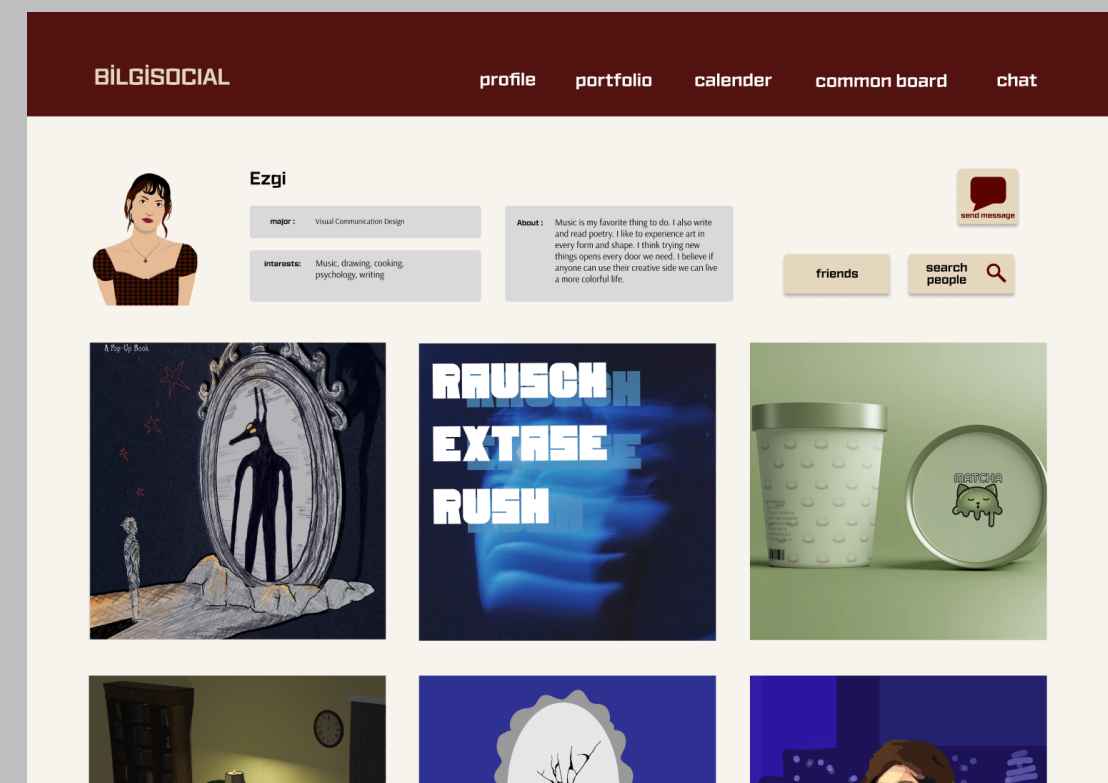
BİLGİSOCIAL

profile portfolio calender common board chat

Ezgi

major : Visual Communication Design

interests: Music, drawing, cooking, psychology, writing

About : Music is my favorite thing to do. I also write and read poetry. I like to experience art in every form and shape. I think trying new things opens every door we need. I believe if anyone can use their creative side we can live a more colorful life.

send message

friends

search people

A Pop-Up Book

RAUSCH
EXTASE
RUSH

MATCHA